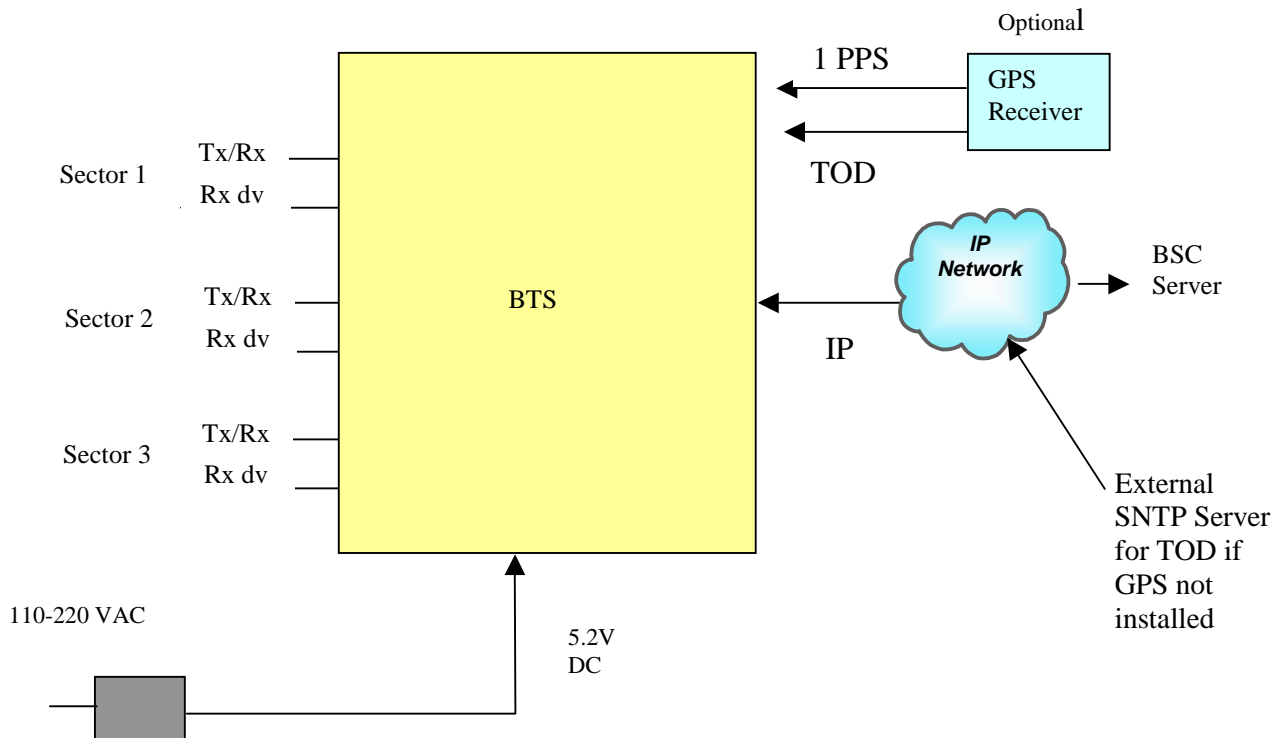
Optional

1 PPS

GPS Receiver

TOD

Sector 1

Tx/Rx

Rx dv

Sector 2

Tx/Rx

Rx dv

Sector 3

Tx/Rx

Rx dv

BTS

IP Network

BSC Server

IP

External SNTP Server for TOD if GPS not installed

110-220 VAC

5.2V DC